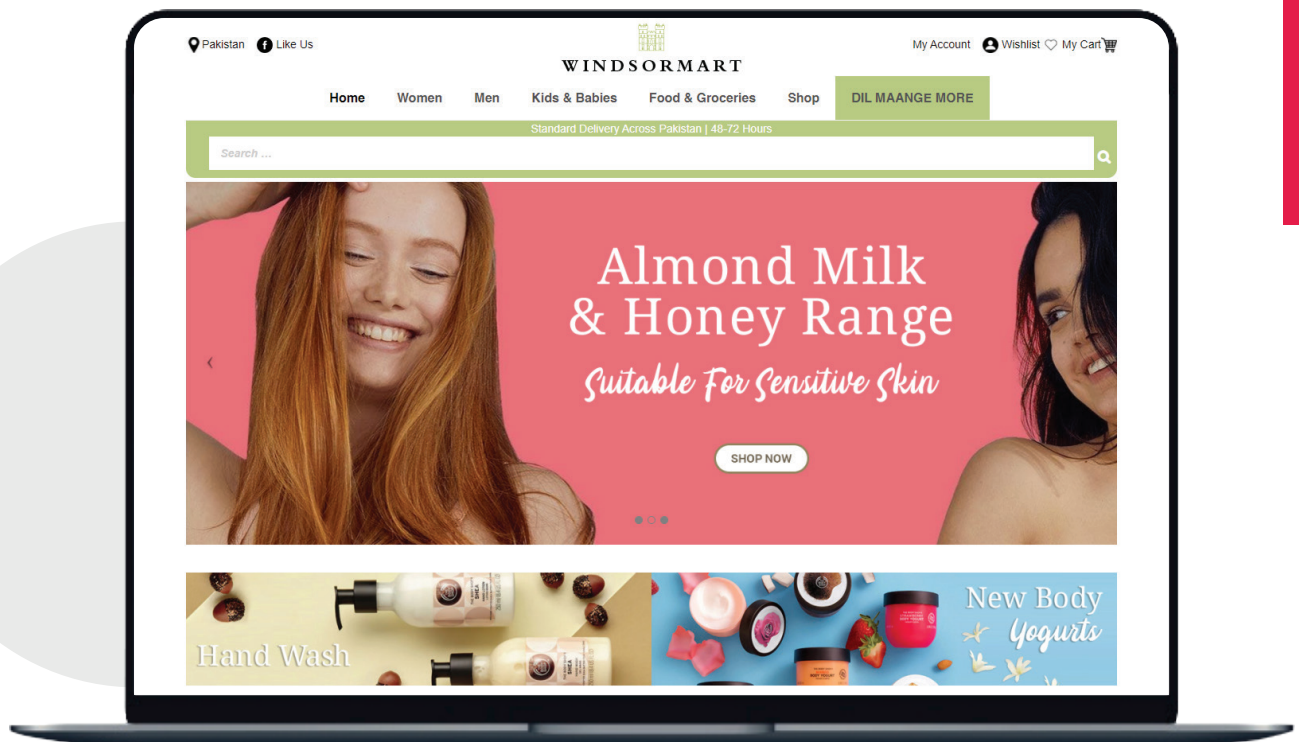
Pakistan Like Us

WINDSORMART

My Account Wishlist My Cart

Home Women Men Kids & Babies Food & Groceries Shop DIL MAANGE MORE

Standard Delivery Across Pakistan | 48-72 Hours

Search ...

Almond Milk & Honey Range

Suitable For Sensitive Skin

SHOP NOW

Hand Wash

New Body Yogurts